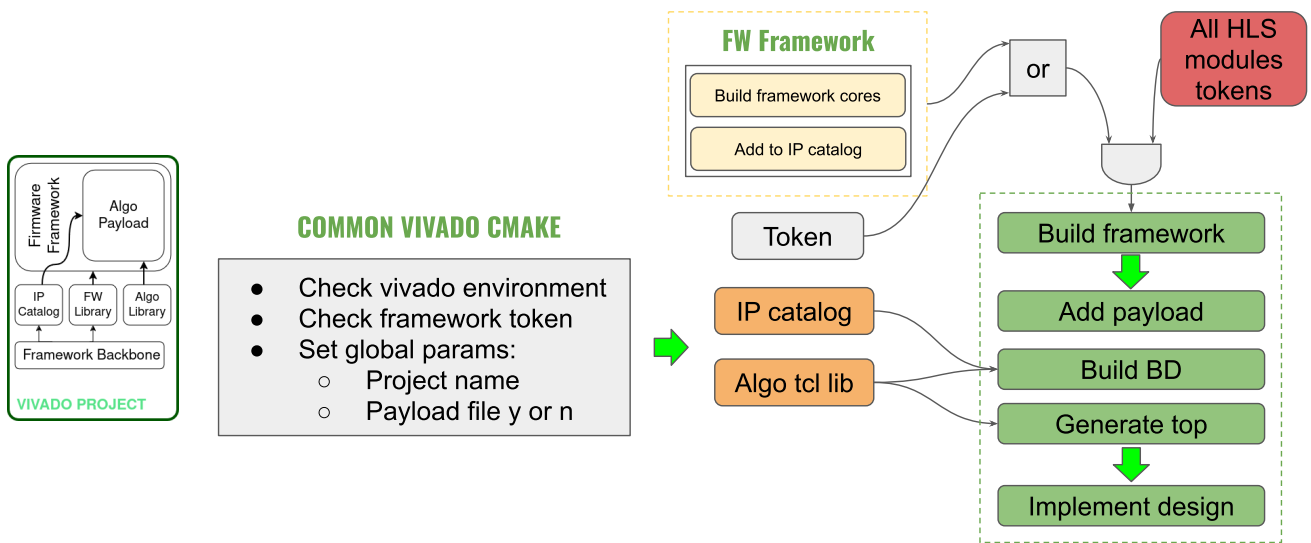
Firmware Framework

Algo Payload

IP Catalog

FW Library

Algo Library

Framework Backbone

VIVADO PROJECT

COMMON VIVADO CMAKE

- Check vivado environment
- Check framework token
- Set global params:
  - Project name
  - Payload file y or n

FW Framework

Build framework cores

Add to IP catalog

Token

or

All HLS modules tokens

IP catalog

Algo tcl lib

Build framework

Add payload

Build BD

Generate top

Implement design